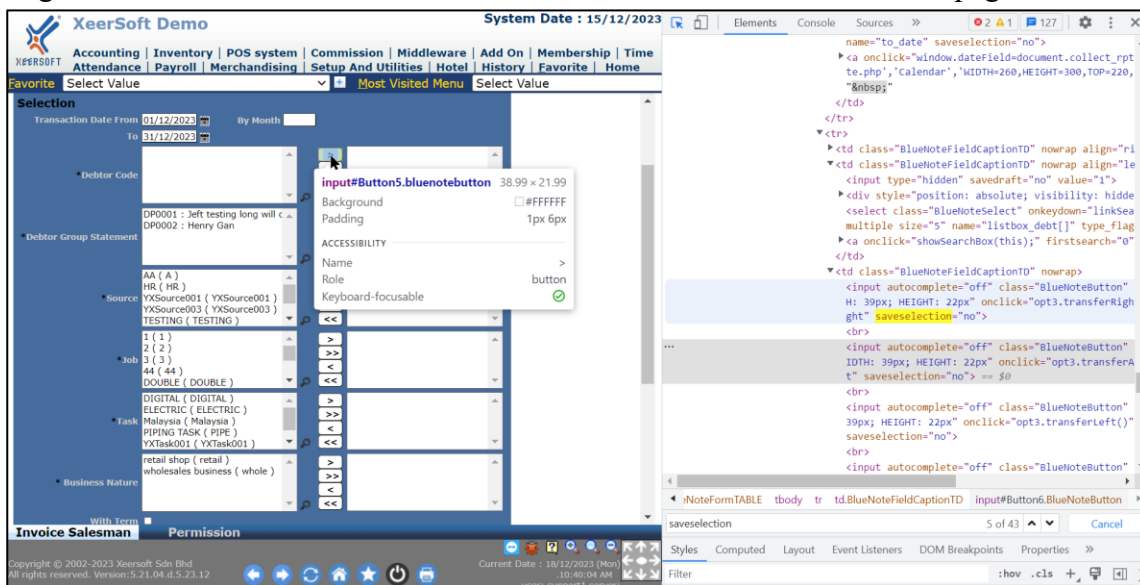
XeerSoft Demo
System Date : 15/12/2023
XEERSOFT
Accounting | Inventory | POS system | Commission | Middleware | Add On | Membership | Time Attendance | Payroll | Merchandising | Setup And Utilities | Hotel | History | Favorite | Home
Favorite Select Value
Most Visited Menu Select Value
Selection
Transaction Date From 01/12/2023
By Month
To 31/12/2023
Debtor Code
DP0001 : Jeft testing long will c
DP0002 : Henry Gan
Debtor Group Statement
AA ( A )
HR ( HR )
Source YXSource001 ( YXSource001 )
YXSource003 ( YXSource003 )
TESTING ( TESTING )
1 ( 1 )
2 ( 2 )
Job 3 ( 3 )
44 ( 44 )
DOUBLE ( DOUBLE )
DIGITAL ( DIGITAL )
ELECTRIC ( ELECTRIC )
Task Malaysia ( Malaysia )
PIPING TASK ( PIPE )
YXTask001 ( YXTask001 )
retail shop ( retail )
wholesales business ( whole )
Business Nature
With Term
Invoice Salesman
Permission
Copyright © 2002-2023 Xeersoft Sdn Bhd
All rights reserved. Version:5.21.04.d.5.23.12
Current Date : 18/12/2023 (Mon) 10:40:04 AM

input#Button5.bluenotebutton 38.99 × 21.99
Background #FFFFFF
Padding 1px 6px
ACCESSIBILITY
Name
Role button
Keyboard-focusable

Elements Console Sources »
2 1 127
name="to_date" saveselection="no">
<a onclick="window.dateField=document.collect_rpt te.php','Calendar','WIDTH=260,HEIGHT=300,TOP=220,
"&nbsp;"
</td>
</tr>
<tr>
<td class="BlueNoteFieldCaptionTD" nowrap align="ri
<td class="BlueNoteFieldCaptionTD" nowrap align="le
<input type="hidden" savedraft="no" value="1">
<div style="position: absolute; visibility: hidde
<select class="BlueNoteSelect" onkeydown="linkSea multiple size="5" name="listbox_debt[]" type_flag
<a onclick="showSearchBox(this);" firstsearch="0"
</td>
<td class="BlueNoteFieldCaptionTD" nowrap>
<input autocomplete="off" class="BlueNoteButton" H: 39px; HEIGHT: 22px" onclick="opt3.transferRigh ght" saveselection="no">
<br>
<input autocomplete="off" class="BlueNoteButton" IDTH: 39px; HEIGHT: 22px" onclick="opt3.transferA t" saveselection="no"> == $0
<br>
<input autocomplete="off" class="BlueNoteButton" 39px; HEIGHT: 22px" onclick="opt3.transferLeft()" saveselection="no">
<br>
<input autocomplete="off" class="BlueNoteButton"
NoteFormTABLE tbody tr td.BlueNoteFieldCaptionTD input#Button6.BlueNoteButton
saveselection
5 of 43
Cancel
Styles Computed Layout Event Listeners DOM Breakpoints Properties »
Filter
:hov .cls +